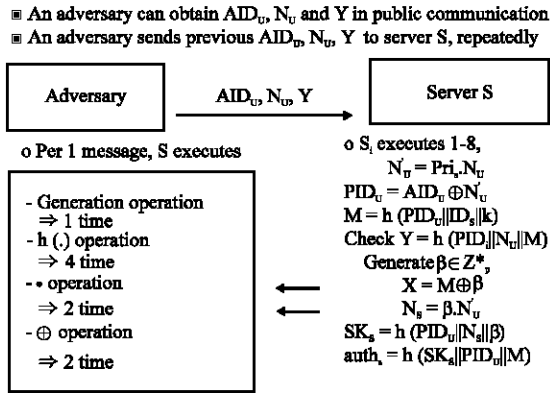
■ An adversary can obtain $AID_U$, $N_U$ and Y in public communication
■ An adversary sends previous $AID_D$, $N_U$, Y to server S, repeatedly

Adversary

$AID_U$, $N_U$, Y

Server S

o Per 1 message, S executes

- Generation operation
$\Rightarrow$ 1 time
- h (.) operation
$\Rightarrow$ 4 time
- • operation
$\Rightarrow$ 2 time
- $\oplus$ operation
$\Rightarrow$ 2 time

o $S_i$ executes 1-8,
$N_U' = Pri_s.N_U$
$PID_U = AID_U \oplus N_U'$
$M = h(PID_U||ID_s||k)$
Check $Y = h(PID_i||N_U||M)$
Generate $\beta \in Z^*_p$
$X = M \oplus \beta$
$N_s = \beta.N_U$
$SK_s = h(PID_U||N_s||\beta)$
$auth_s = h(SK_s||PID_U||M)$